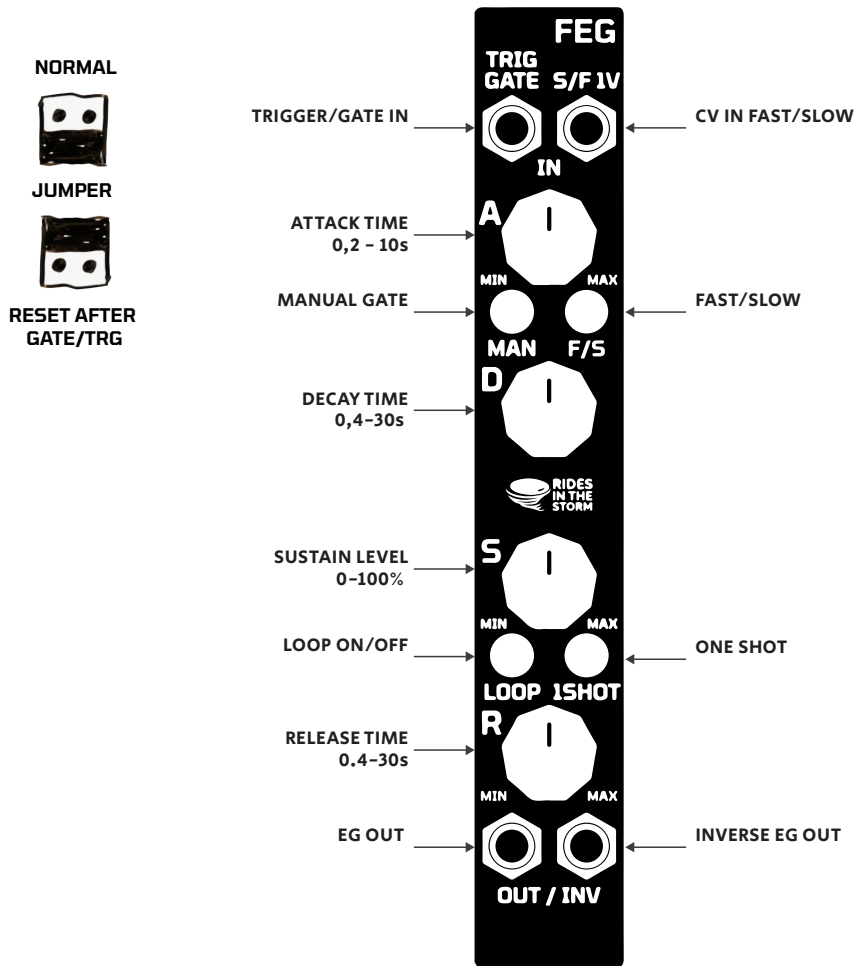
NORMAL

JUMPER

RESET AFTER GATE/TRG

FEG

TRIG GATE

S/F 1V

TRIGGER/GATE IN

CV IN FAST/SLOW

IN

ATTACK TIME 0,2 - 10s

A

MIN

MAX

MANUAL GATE

FAST/SLOW

MAN

F/S

DECAY TIME 0,4-30s

D

RIDES IN THE STORM

SUSTAIN LEVEL 0-100%

S

MIN

MAX

LOOP ON/OFF

ONE SHOT

LOOP

1SHOT

RELEASE TIME 0.4-30s

R

MIN

MAX

EG OUT

INVERSE EG OUT

OUT / INV